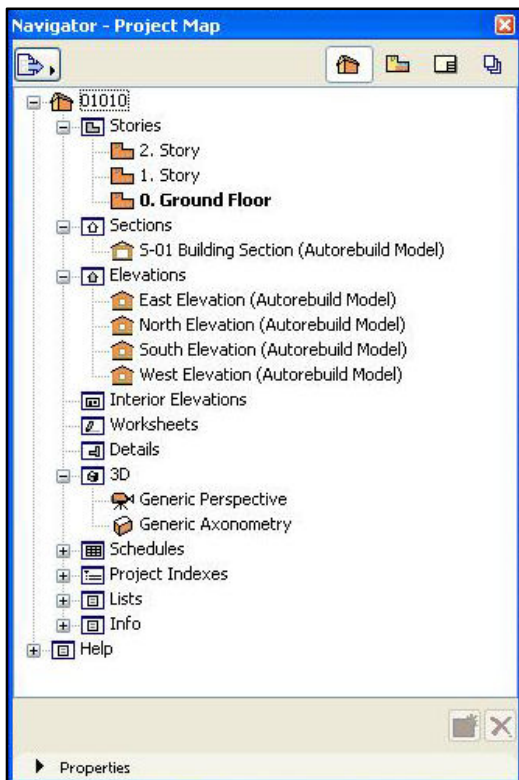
Navigator - Project Map

01010
Stories
2. Story
1. Story
0. Ground Floor
Sections
S-01 Building Section (Autorebuild Model)
Elevations
East Elevation (Autorebuild Model)
North Elevation (Autorebuild Model)
South Elevation (Autorebuild Model)
West Elevation (Autorebuild Model)
Interior Elevations
Worksheets
Details
3D
Generic Perspective
Generic Axonometry
Schedules
Project Indexes
Lists
Info
Help

Properties